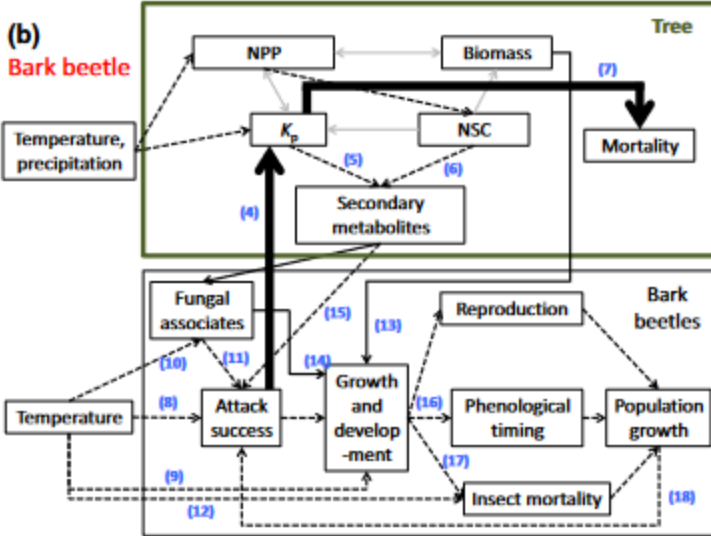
(b)
Bark beetle

Tree

NPP
Biomass
(7)
Temperature, precipitation
$K_p$
NSC
Mortality
(5)
(6)
(4)
Secondary metabolites

Bark beetles
Fungal associates
(15)
(13)
Reproduction
(10)
(11)
(14)
Temperature
(8)
Attack success
Growth and develop -ment
(16)
Phenological timing
Population growth
(17)
(9)
Insect mortality
(12)
(18)